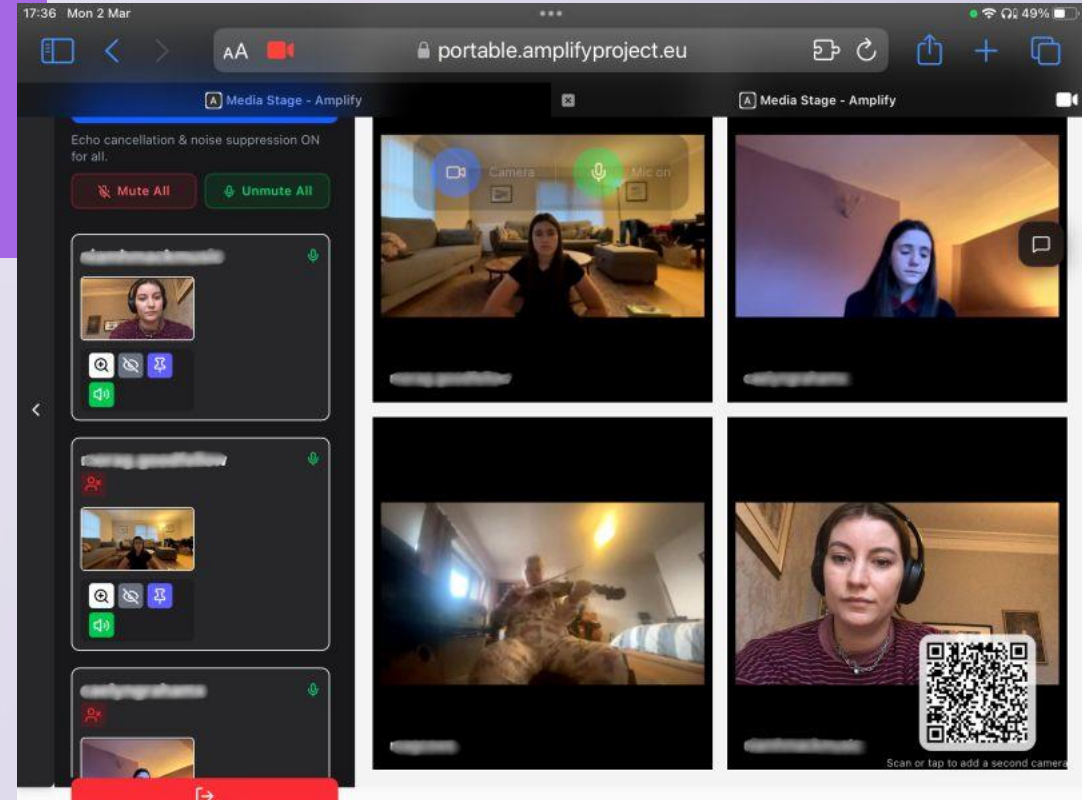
17:36 Mon 2 Mar

49%

AA

portable.amplifyproject.eu

Media Stage - Amplify

Media Stage - Amplify

Echo cancellation & noise suppression ON for all.

Mute All

Unmute All

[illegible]

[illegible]

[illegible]

Camera

Mic on

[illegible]

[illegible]

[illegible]

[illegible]

Scan or tap to add a second camera